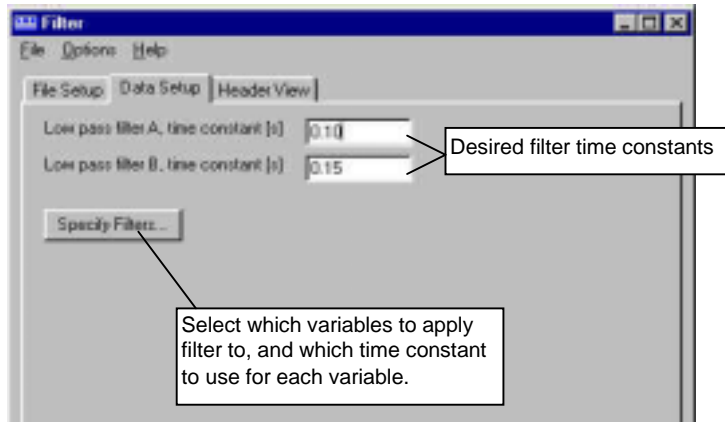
Filter

File Options Help

File Setup | Data Setup | Header View

Low pass filter A, time constant [s] 0.10

Low pass filter B, time constant [s] 0.15

Desired filter time constants

Specify Filters...

Select which variables to apply filter to, and which time constant to use for each variable.